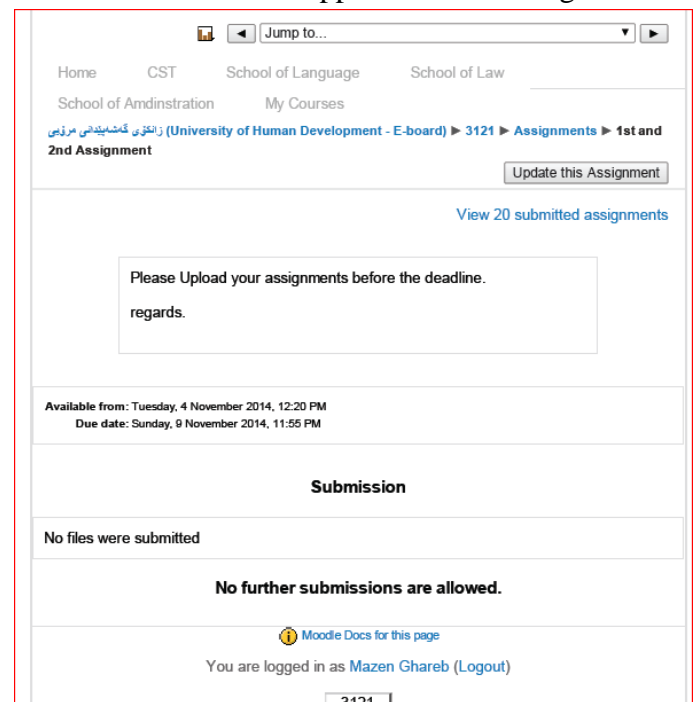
◄ Jump to... ►

Home CST School of Language School of Law

School of Amdinstration My Courses

زانکۆی گەشەپێدانی مرۆیی (University of Human Development - E-board) ► 3121 ► Assignments ► 1st and 2nd Assignment

Update this Assignment

View 20 submitted assignments

Please Upload your assignments before the deadline.

regards.

Available from: Tuesday, 4 November 2014, 12:20 PM
Due date: Sunday, 9 November 2014, 11:55 PM

Submission

No files were submitted

No further submissions are allowed.

Moodle Docs for this page

You are logged in as Mazen Ghareb (Logout)

3121